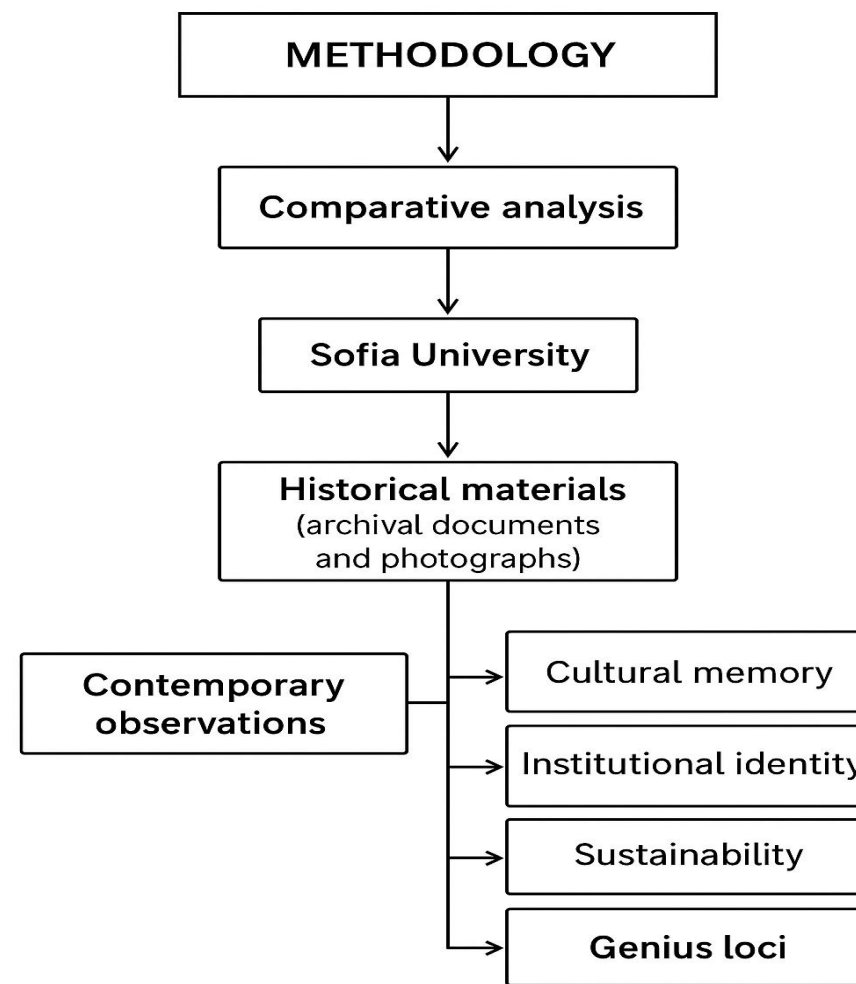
METHODOLOGY

Comparative analysis

Sofia University

Historical materials
(archival documents and photographs)

Contemporary observations

Cultural memory

Institutional identity

Sustainability

Genius loci